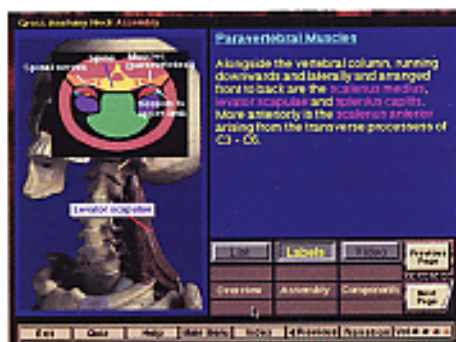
Gross Anatomy Neck Assembly

Spinal nerves
Muscles
Levator scapulae

Paravertebral Muscles

Alongside the vertebral column, running downwards and laterally and arranged front to back are the scalenus medius, levator scapulae and splenius capitis. More anteriorly is the scalenus anterior arising from the transverse processes of C3 - C6.

Levator scapulae

List
Labels
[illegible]
Previous Page
Overview
Assembly
Components
Next Page

Exit
Quiz
Help
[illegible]
Index
Previous
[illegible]
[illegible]